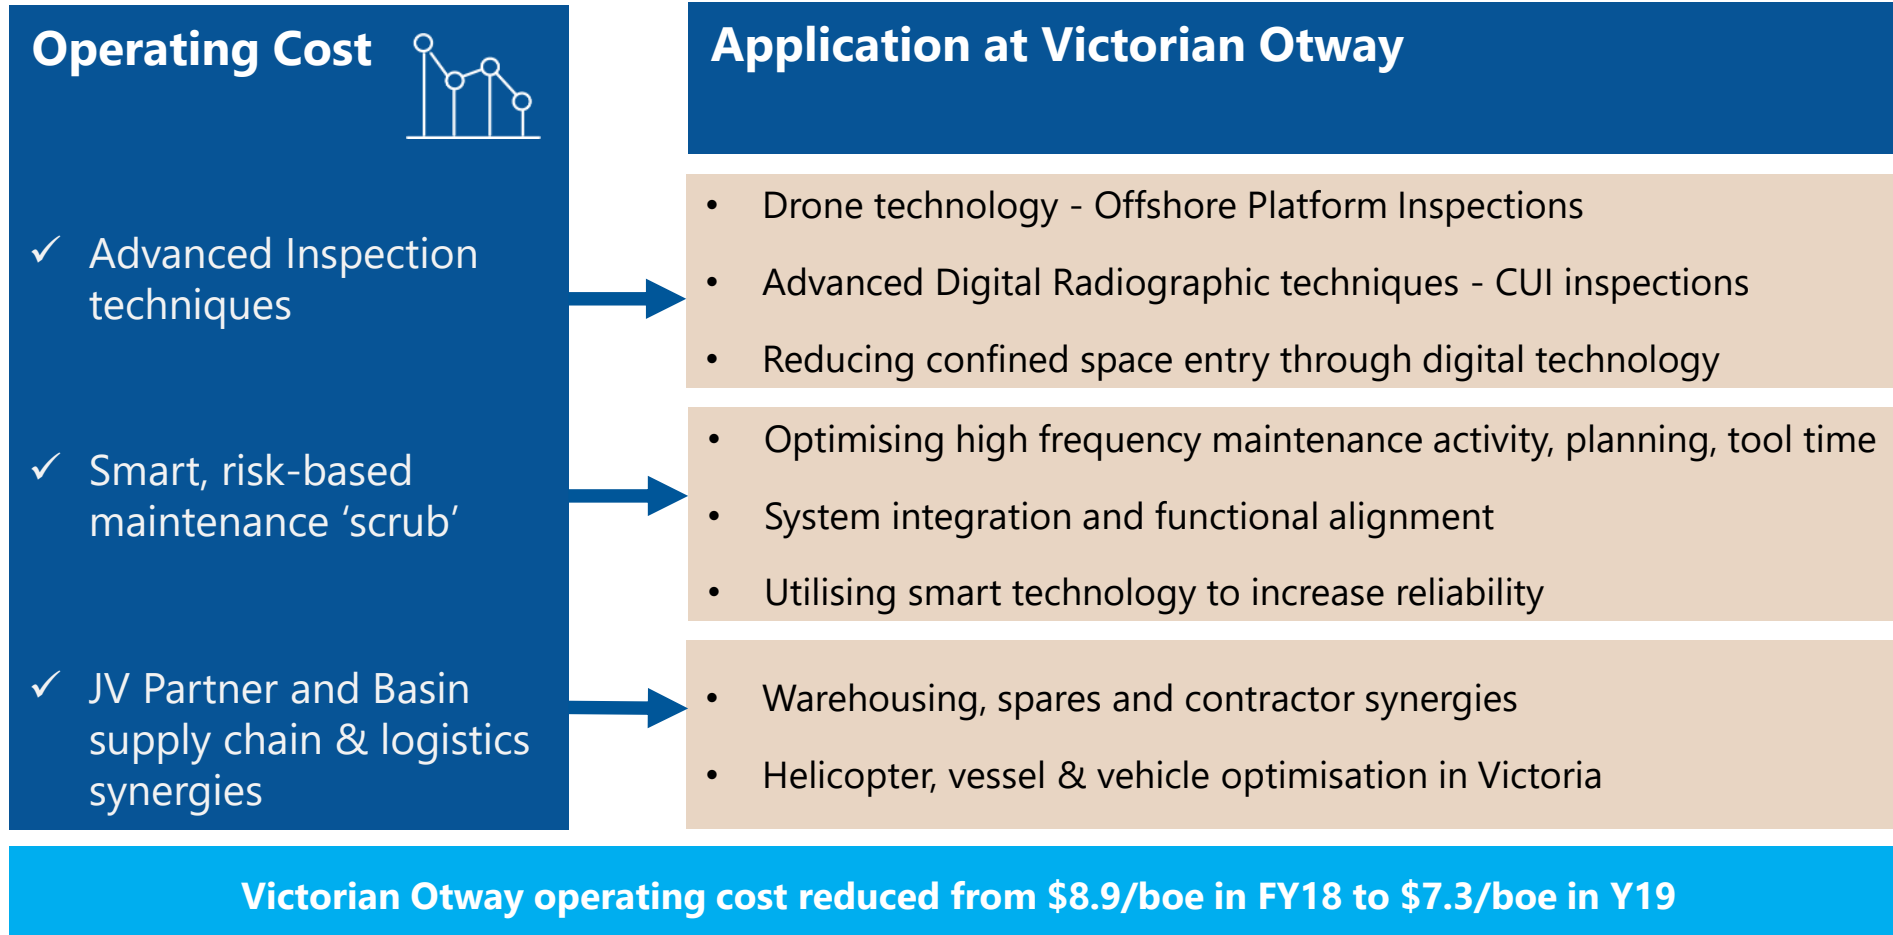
Operating Cost

✓ Advanced Inspection techniques

✓ Smart, risk-based maintenance ‘scrub’

✓ JV Partner and Basin supply chain & logistics synergies

Application at Victorian Otway

• Drone technology - Offshore Platform Inspections
• Advanced Digital Radiographic techniques - CUI inspections
• Reducing confined space entry through digital technology

• Optimising high frequency maintenance activity, planning, tool time
• System integration and functional alignment
• Utilising smart technology to increase reliability

• Warehousing, spares and contractor synergies
• Helicopter, vessel & vehicle optimisation in Victoria

Victorian Otway operating cost reduced from \$8.9/boe in FY18 to \$7.3/boe in Y19